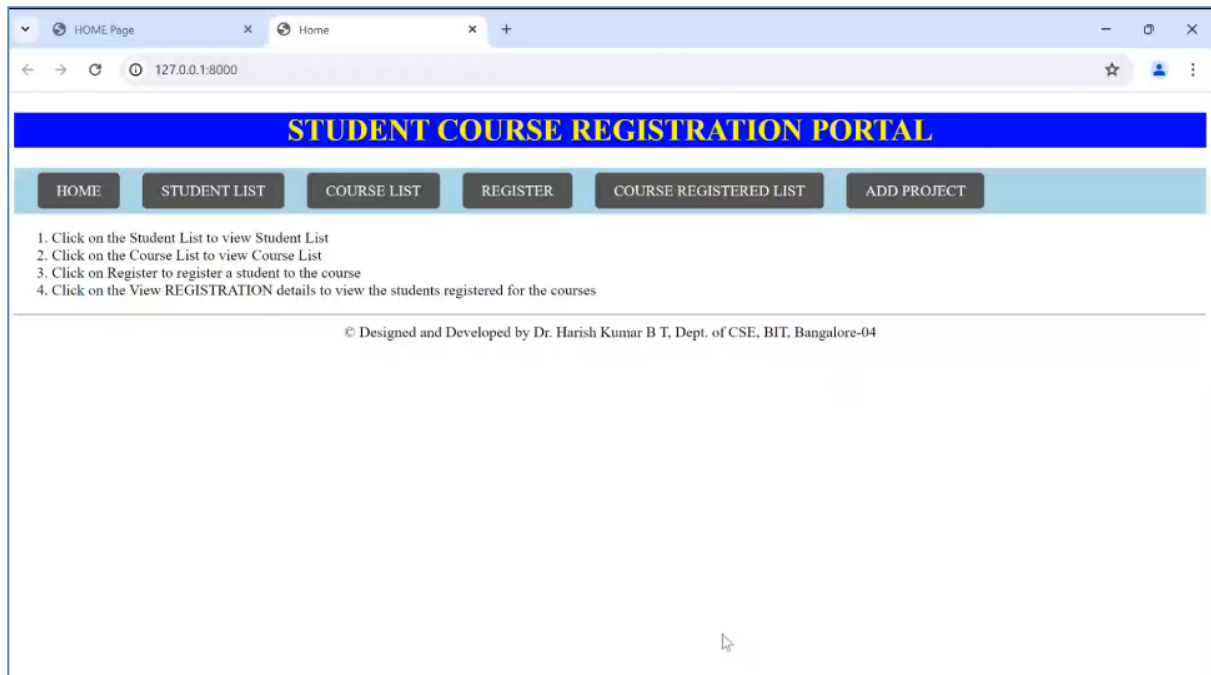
HOME Page
Home
127.0.0.1:8000

STUDENT COURSE REGISTRATION PORTAL

HOME | STUDENT LIST | COURSE LIST | REGISTER | COURSE REGISTERED LIST | ADD PROJECT

1. Click on the Student List to view Student List
2. Click on the Course List to view Course List
3. Click on Register to register a student to the course
4. Click on the View REGISTRATION details to view the students registered for the courses

© Designed and Developed by Dr. Harish Kumar B T, Dept. of CSE, BIT, Bangalore-04